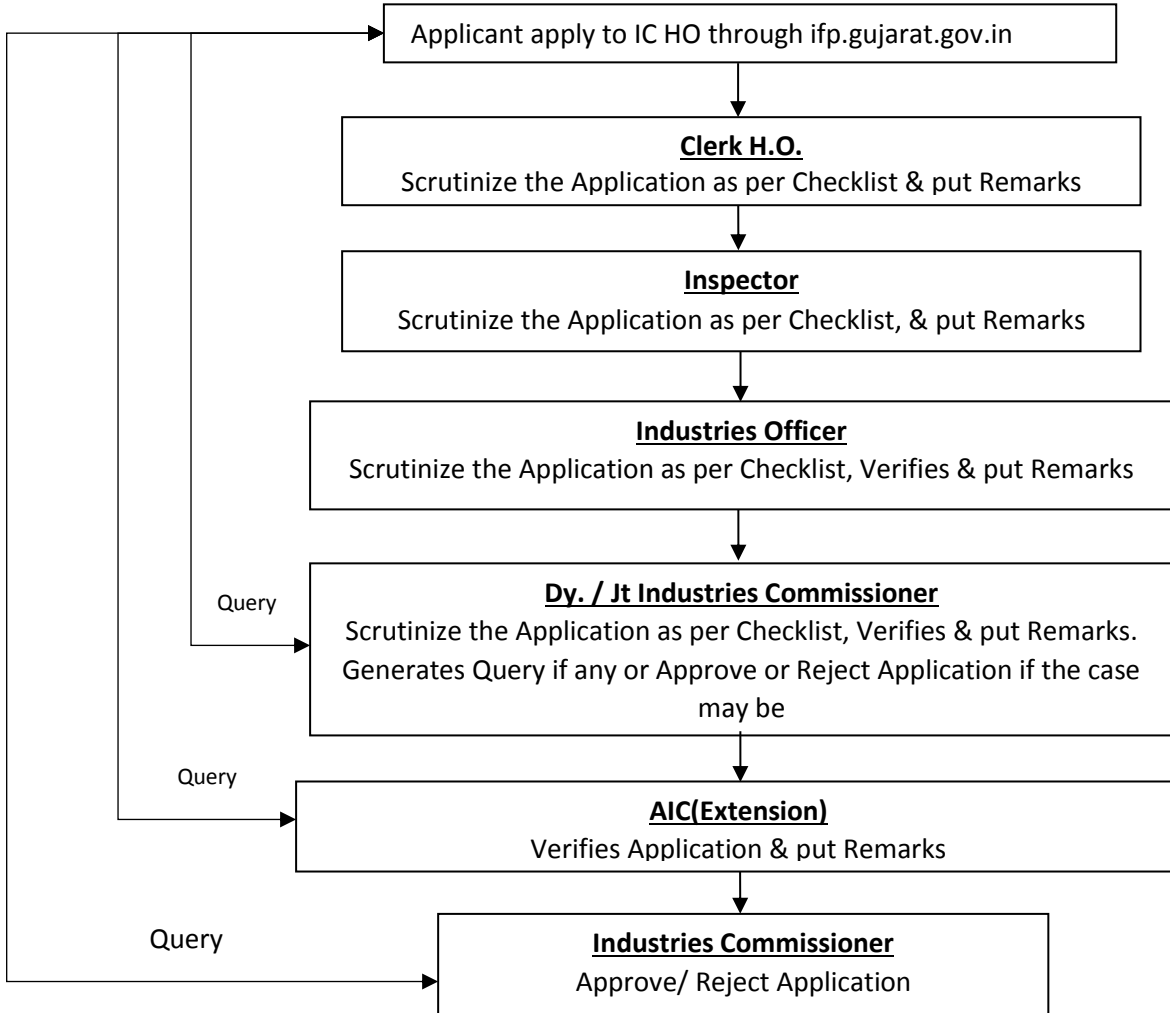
Applicant apply to IC HO through ifp.gujarat.gov.in

Clerk H.O.
Scrutinize the Application as per Checklist & put Remarks

Inspector
Scrutinize the Application as per Checklist, & put Remarks

Industries Officer
Scrutinize the Application as per Checklist, Verifies & put Remarks

Query

Dy. / Jt Industries Commissioner
Scrutinize the Application as per Checklist, Verifies & put Remarks. Generates Query if any or Approve or Reject Application if the case may be

Query

AIC(Extension)
Verifies Application & put Remarks

Query

Industries Commissioner
Approve/ Reject Application